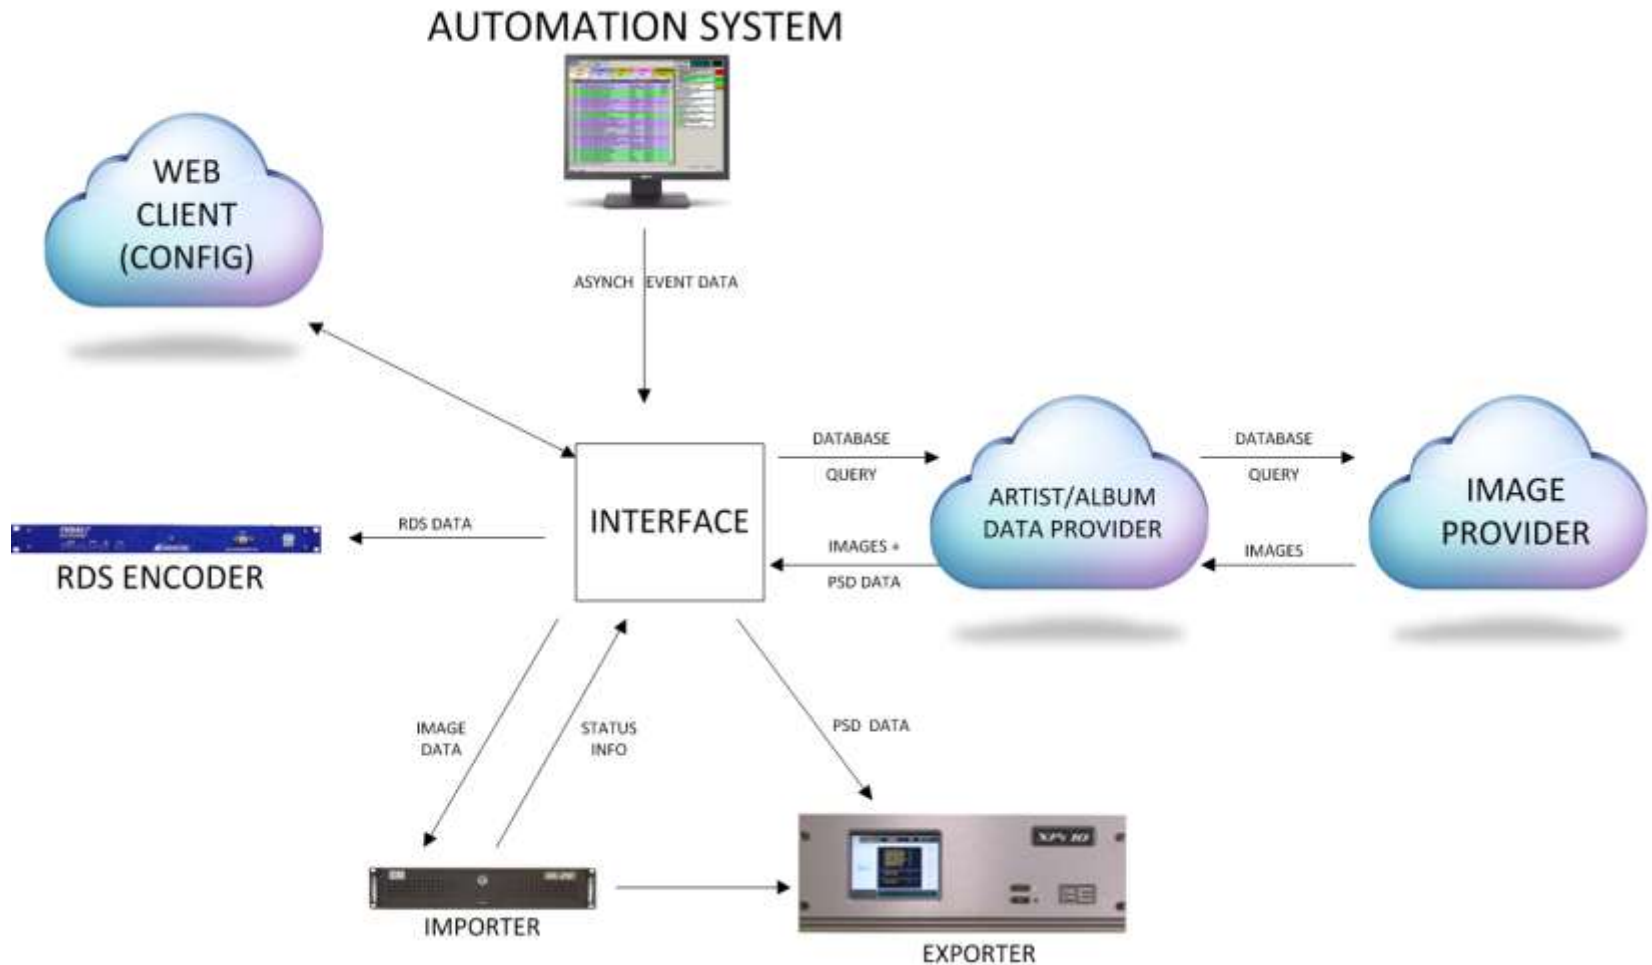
AUTOMATION SYSTEM

WEB CLIENT (CONFIG)

ASYNCH EVENT DATA

DATABASE QUERY

DATABASE QUERY

INTERFACE

ARTIST/ALBUM DATA PROVIDER

IMAGE PROVIDER

RDS DATA

RDS ENCODER

IMAGES + PSD DATA

IMAGES

IMAGE DATA

STATUS INFO

PSD DATA

XPI 10

IMPORTER

EXPORTER